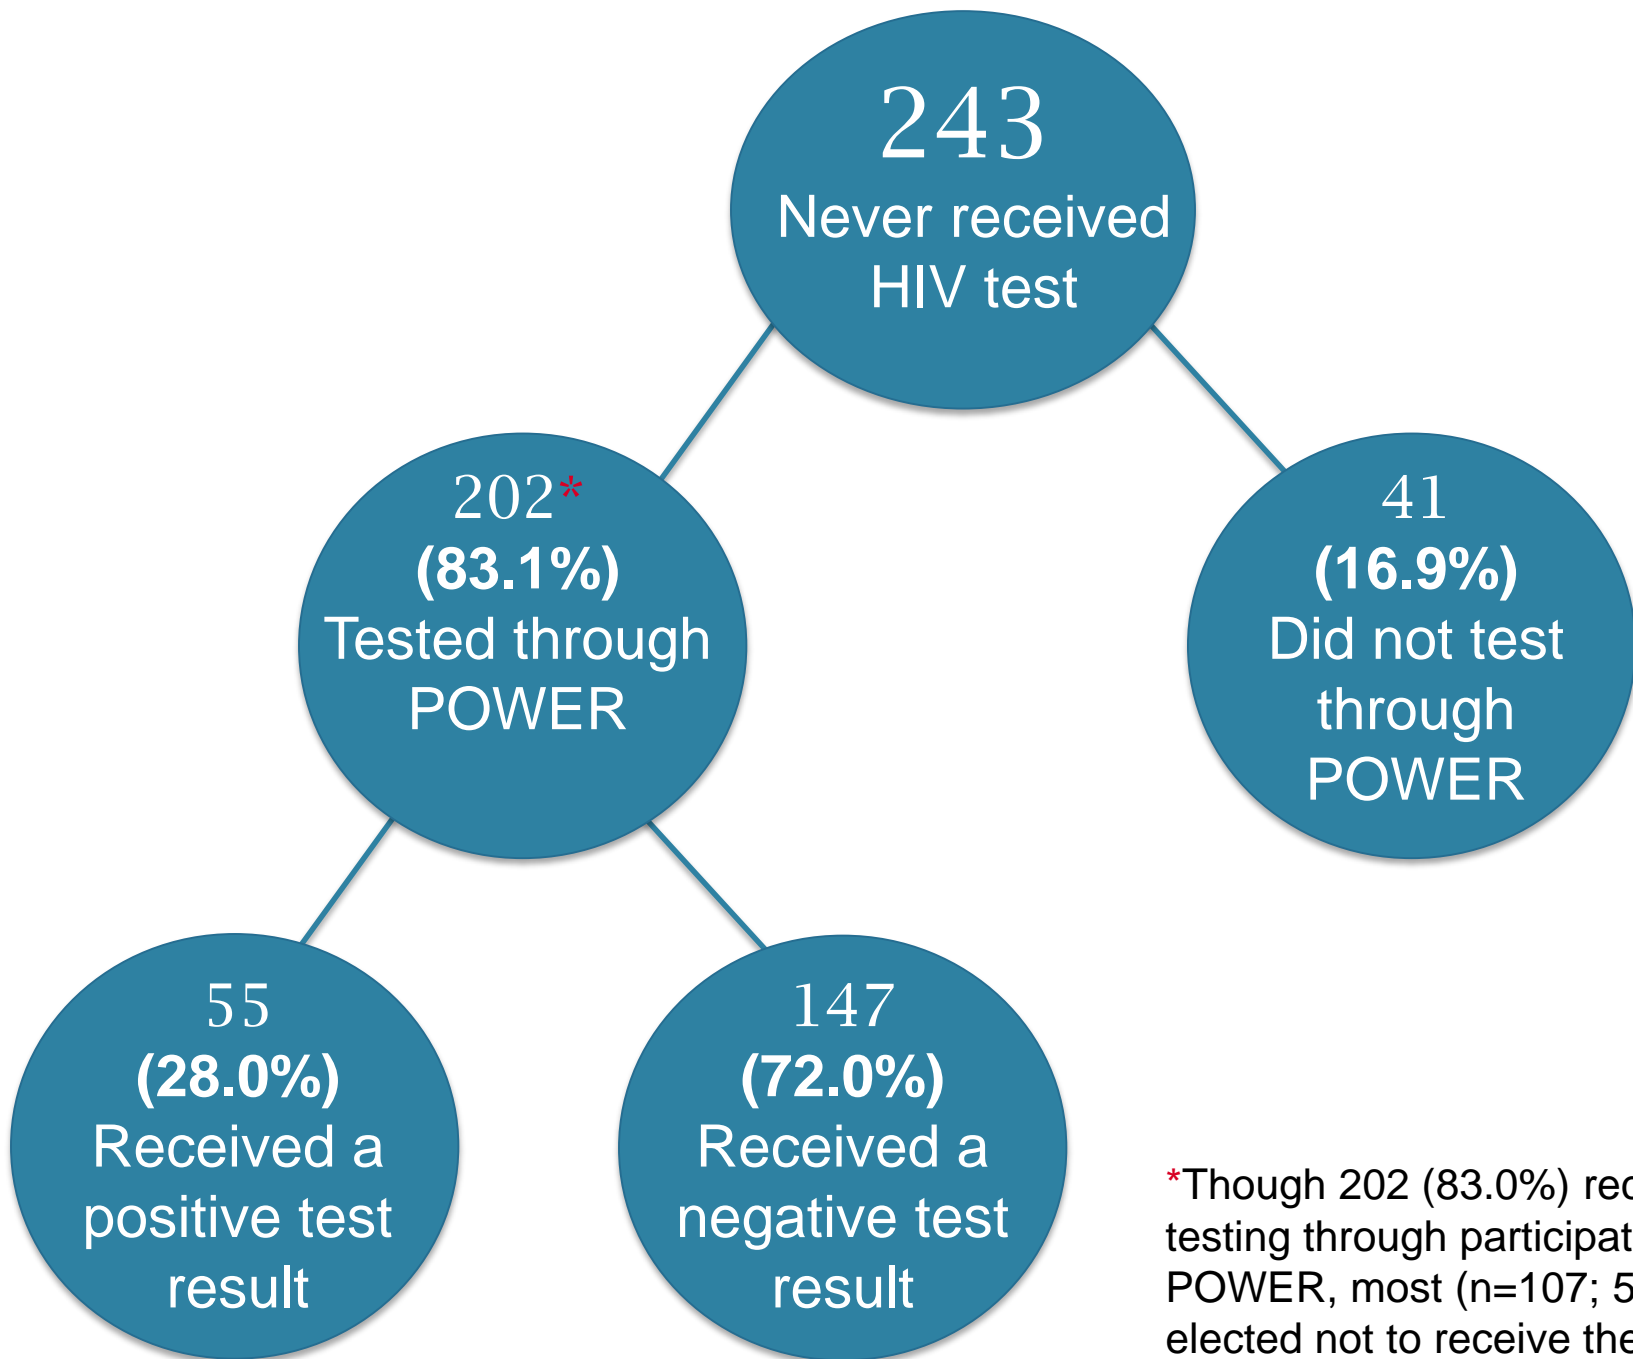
243
Never received HIV test

202*
(83.1%)
Tested through POWER

41
(16.9%)
Did not test through POWER

55
(28.0%)
Received a positive test result

147
(72.0%)
Received a negative test result

*Though 202 (83.0%) rec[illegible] testing through participat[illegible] POWER, most (n=107; 5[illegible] elected not to receive the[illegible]